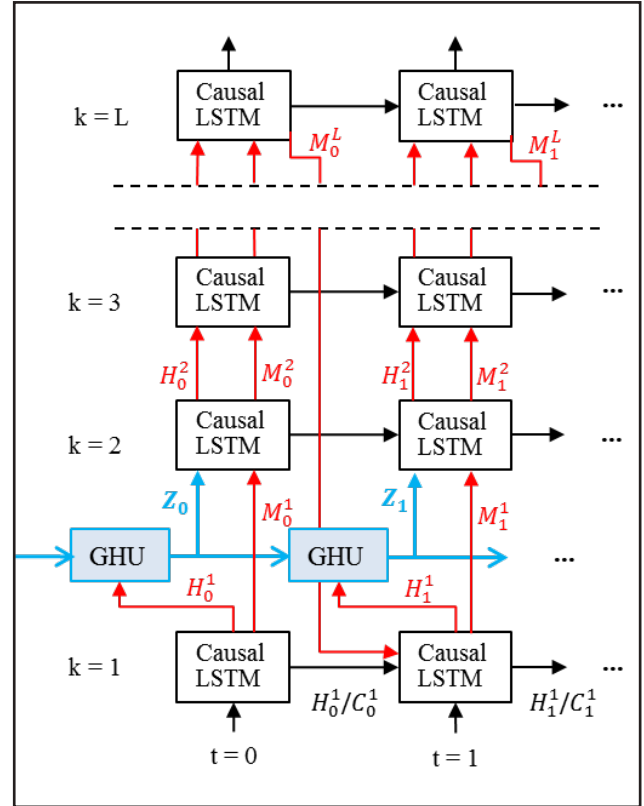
k = L

Causal LSTM

$M_0^L$

Causal LSTM

$M_1^L$

...

k = 3

Causal LSTM

Causal LSTM

...

$H_0^2$

$M_0^2$

$H_1^2$

$M_1^2$

k = 2

Causal LSTM

Causal LSTM

...

$Z_0$

$M_0^1$

$Z_1$

$M_1^1$

GHU

GHU

...

$H_0^1$

$H_1^1$

k = 1

Causal LSTM

Causal LSTM

...

$H_0^1/C_0^1$

$H_1^1/C_1^1$

t = 0

t = 1